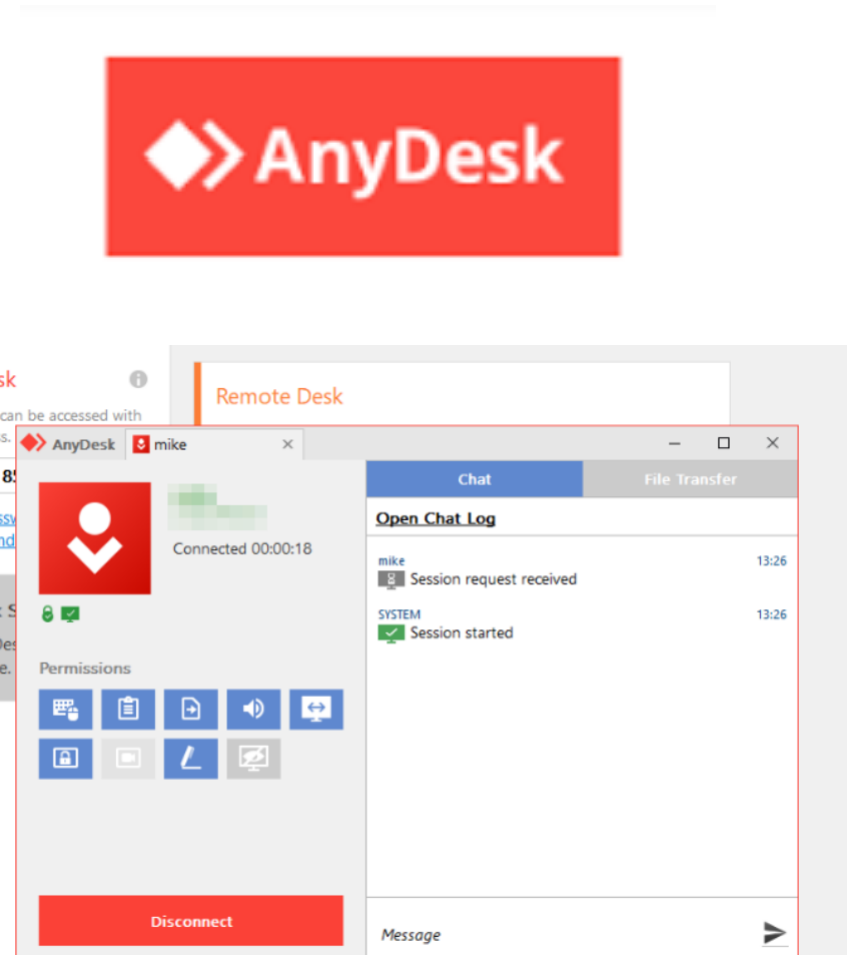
AnyDesk

sk
can be accessed with
s.
8

Remote Desk

AnyDesk mike

Connected 00:00:18

Permissions

Disconnect

Chat
File Transfer

Open Chat Log

mike 13:26
Session request received

SYSTEM 13:26
Session started

Message